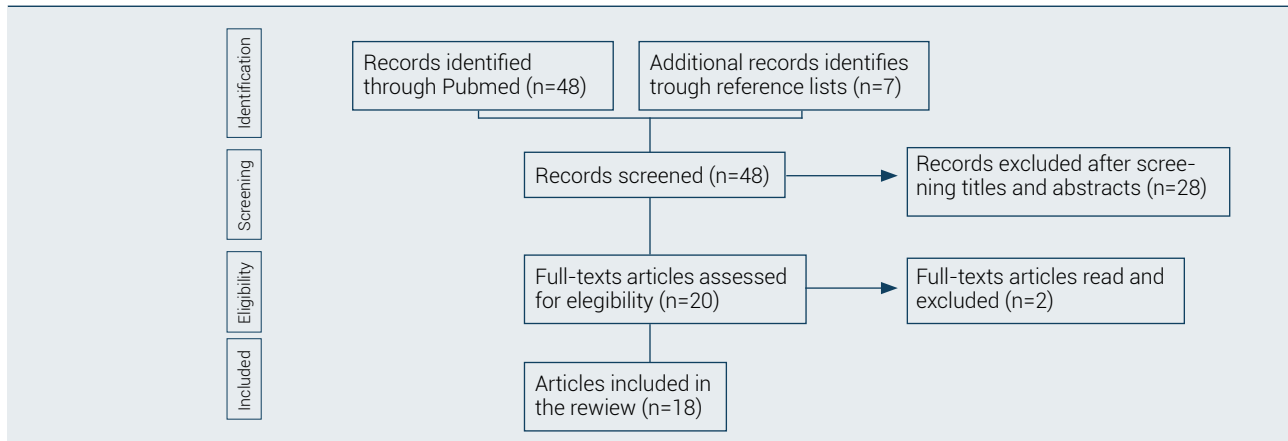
Identification

Records identified through Pubmed (n=48)

Additional records identifies trough reference lists (n=7)

Screening

Records screened (n=48)

Records excluded after screening titles and abstracts (n=28)

Eligibility

Full-texts articles assessed for elegibility (n=20)

Full-texts articles read and excluded (n=2)

Included

Articles included in the rewiew (n=18)